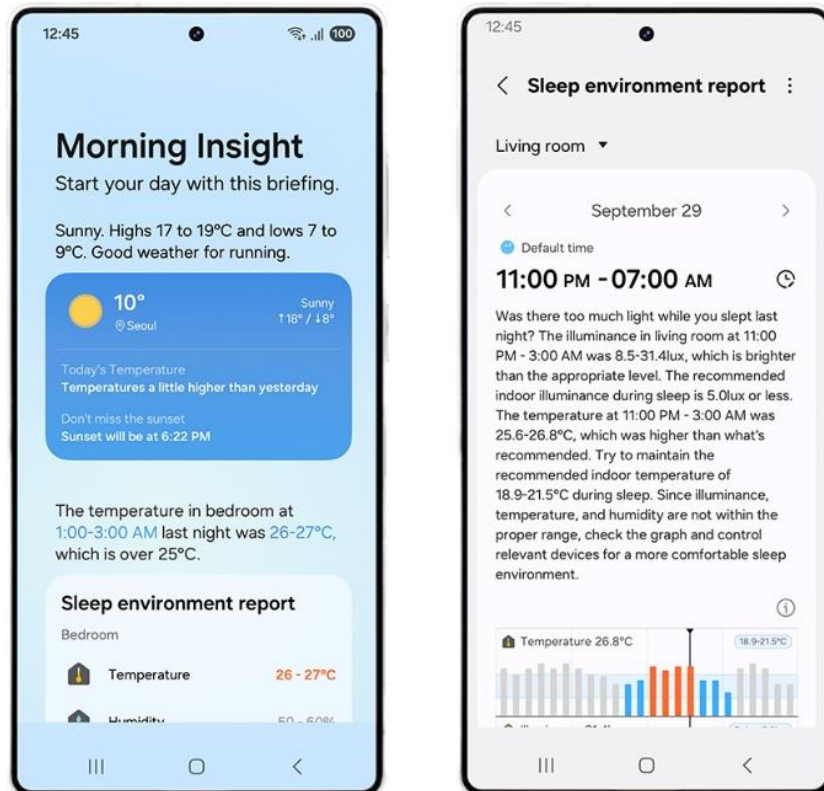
12:45

100

Morning Insight

Start your day with this briefing.

Sunny. Highs 17 to 19°C and lows 7 to 9°C. Good weather for running.

10°

Seoul

Sunny

↑18° / ↓8°

Today's Temperature

Temperatures a little higher than yesterday

Don't miss the sunset

Sunset will be at 6:22 PM

The temperature in bedroom at 1:00-3:00 AM last night was 26-27°C, which is over 25°C.

Sleep environment report

Bedroom

Temperature 26 - 27°C

Humidity 50 - 60%

12:45

Sleep environment report

Living room

September 29

Default time

11:00 PM - 07:00 AM

Was there too much light while you slept last night? The illuminance in living room at 11:00 PM - 3:00 AM was 8.5-31.4lux, which is brighter than the appropriate level. The recommended indoor illuminance during sleep is 5.0lux or less. The temperature at 11:00 PM - 3:00 AM was 25.6-26.8°C, which was higher than what's recommended. Try to maintain the recommended indoor temperature of 18.9-21.5°C during sleep. Since illuminance, temperature, and humidity are not within the proper range, check the graph and control relevant devices for a more comfortable sleep environment.

Temperature 26.8°C

18.9-21.5°C

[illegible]